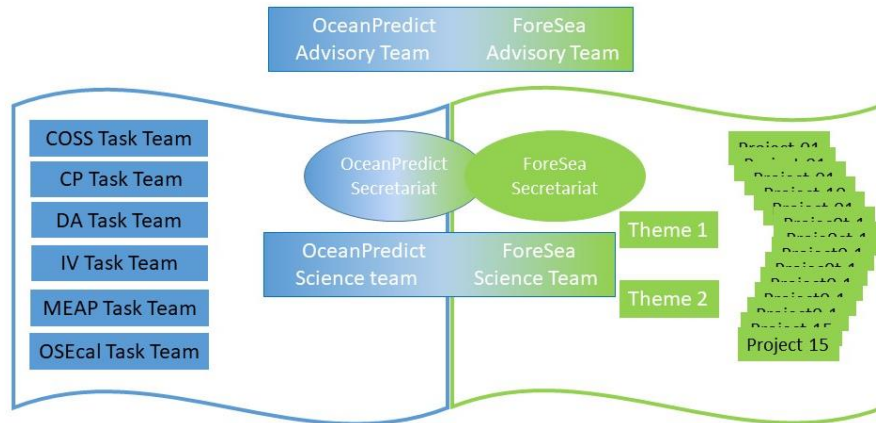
OceanPredict Advisory Team

ForeSea Advisory Team

COSS Task Team

CP Task Team

DA Task Team

IV Task Team

MEAP Task Team

OSEcal Task Team

OceanPredict Secretariat

ForeSea Secretariat

OceanPredict Science team

ForeSea Science Team

Theme 1

Theme 2

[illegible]

Project 15